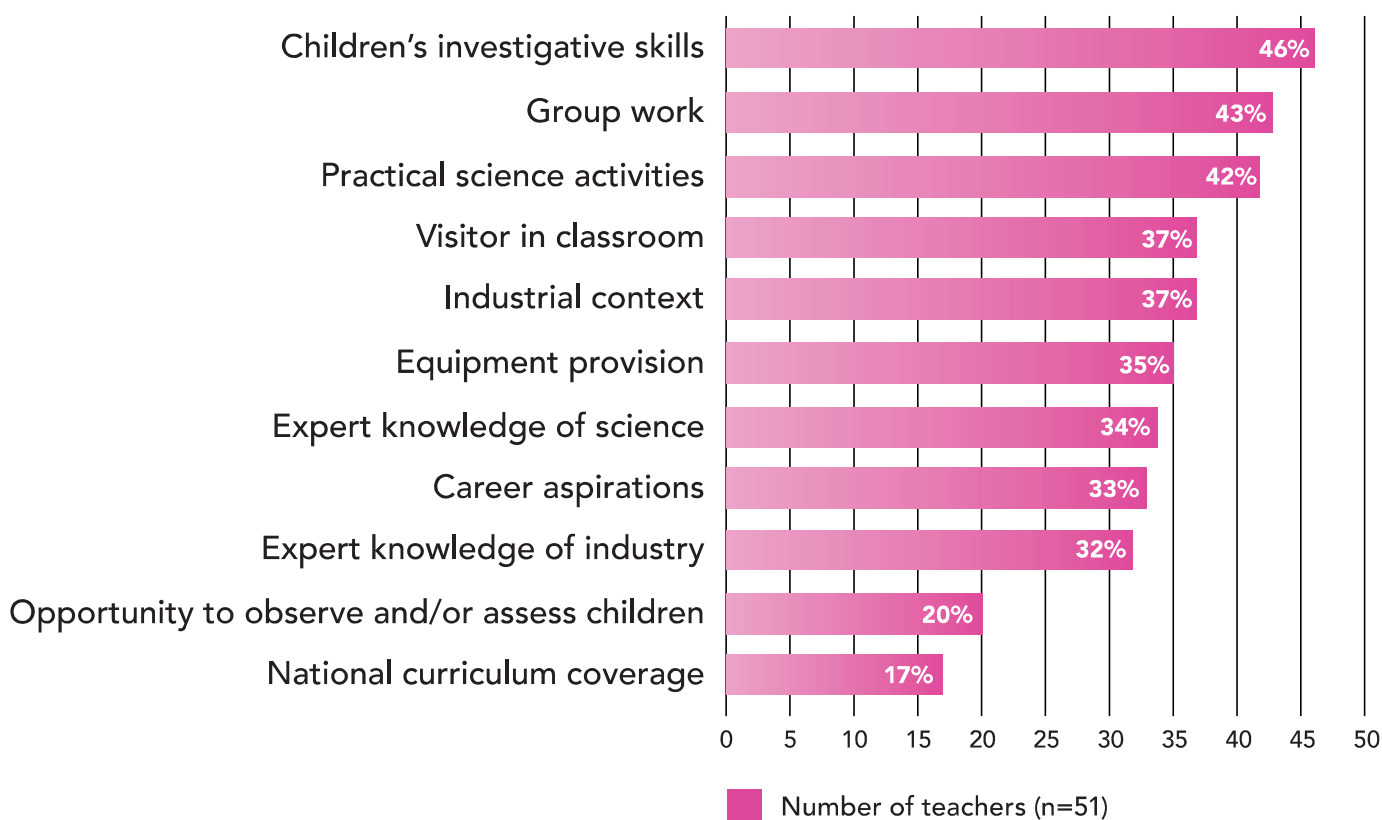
Children’s investigative skills 46%
Group work 43%
Practical science activities 42%
Visitor in classroom 37%
Industrial context 37%
Equipment provision 35%
Expert knowledge of science 34%
Career aspirations 33%
Expert knowledge of industry 32%
Opportunity to observe and/or assess children 20%
National curriculum coverage 17%

0 5 10 15 20 25 30 35 40 45 50

Number of teachers (n=51)